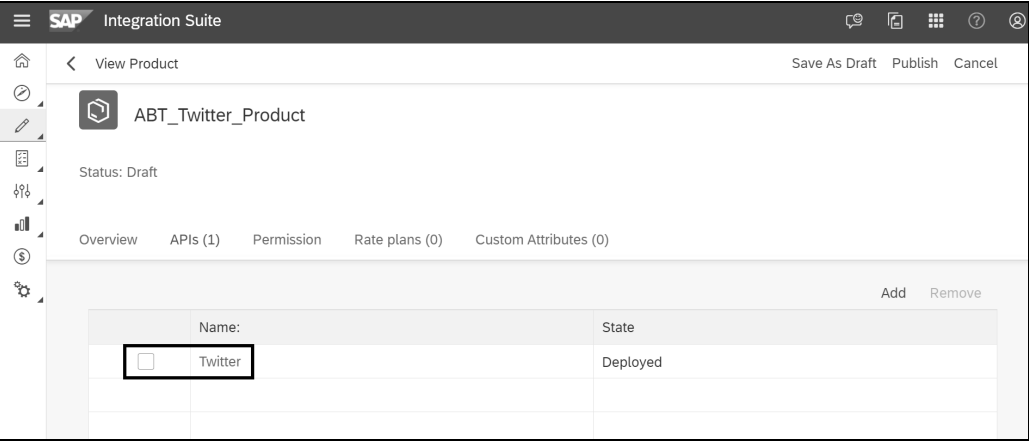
SAP Integration Suite

View Product

Save As Draft Publish Cancel

ABT_Twitter_Product

Status: Draft

Overview APIs (1) Permission Rate plans (0) Custom Attributes (0)

Add Remove

| | Name: | State |
|---|---|---|
| | Twitter | Deployed |
| | | |
| | | |